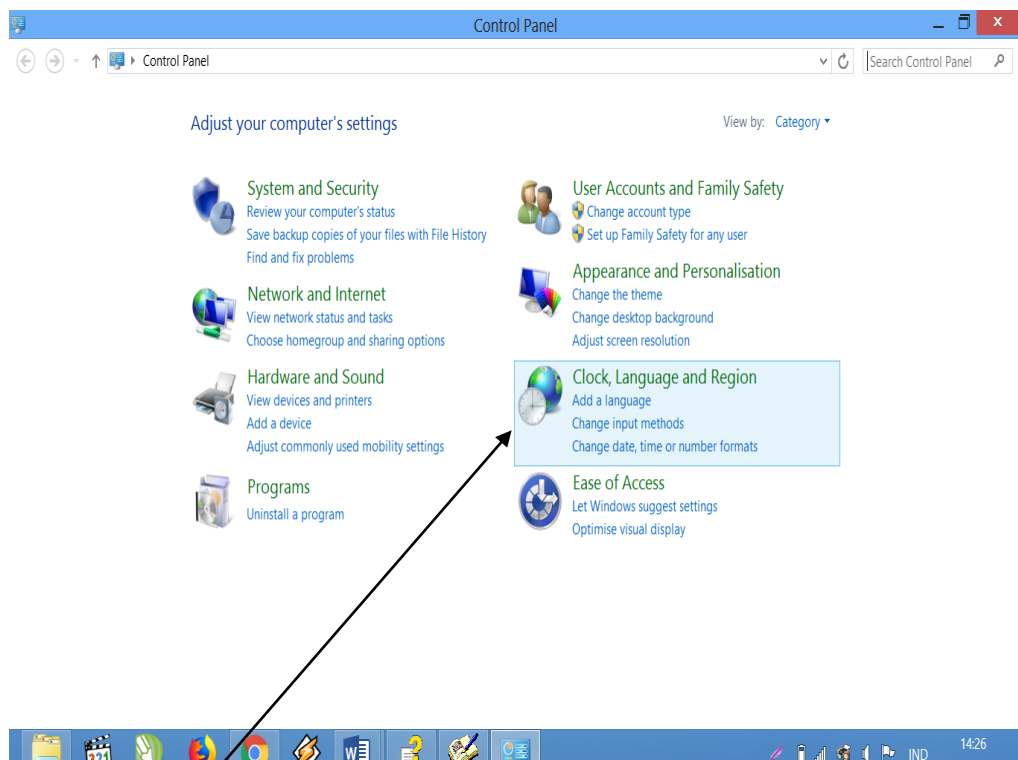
Control Panel

Control Panel

Search Control Panel

Adjust your computer's settings

View by: Category

System and Security
Review your computer's status
Save backup copies of your files with File History
Find and fix problems

Network and Internet
View network status and tasks
Choose homegroup and sharing options

Hardware and Sound
View devices and printers
Add a device
Adjust commonly used mobility settings

Programs
Uninstall a program

User Accounts and Family Safety
Change account type
Set up Family Safety for any user

Appearance and Personalisation
Change the theme
Change desktop background
Adjust screen resolution

Clock, Language and Region
Add a language
Change input methods
Change date, time or number formats

Ease of Access
Let Windows suggest settings
Optimise visual display

IND
14:26